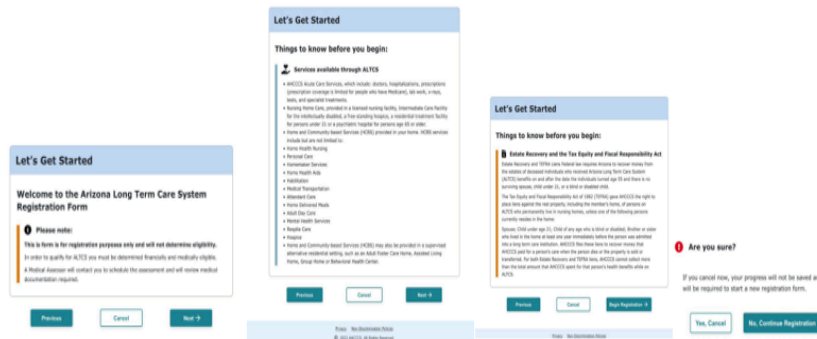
Let's Get Started

Welcome to the Arizona Long Term Care System Registration Form

Please note:

This is form is for registration purposes only and will not determine eligibility.

In order to qualify for ALTCS you must be determined financially and medically eligible.

A Medical Assessor will contact you to schedule the assessment and will review medical documentation required.

Previous Cancel Next →

Let's Get Started

Things to know before you begin:

Services available through ALTCS

• AHCCCS Acute Care Services, which include: doctors, hospitalizations, prescriptions (prescription coverage is limited for people who have Medicare), lab work, x-rays, tests, and specialist treatments.
• Nursing Home Care, provided in a licensed nursing facility, Intermediate Care Facility for the intellectually disabled, a free-standing hospice, a residential treatment facility for persons under 21 or a psychiatric hospital for persons age 65 or older.
• Home and Community based Services (HCBS) provided in your home. HCBS services include but are not limited to:
• Home Health Nursing
• Personal Care
• Homemaker Services
• Home Health Aide
• Habilitation
• Medical Transportation
• Attendant Care
• Home Delivered Meals
• Adult Day Care
• Mental Health Services
• Respite Care
• Hospice
• Home and Community based Services (HCBS) may also be provided in a supervised alternative residential setting, such as an Adult Foster Care Home, Assisted Living Home, Group Home or Behavioral Health Center.

Previous Cancel Next →

Privacy Non-Discrimination Policy
© 2021 AHCCCS. All Rights Reserved.

Let's Get Started

Things to know before you begin:

Estate Recovery and the Tax Equity and Fiscal Responsibility Act

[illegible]

Previous Cancel Begin Registration →

Privacy Non-Discrimination Policy

Are you sure?

If you cancel now, your progress will not be saved a will be required to start a new registration form.

Yes, Cancel No, Continue Registration